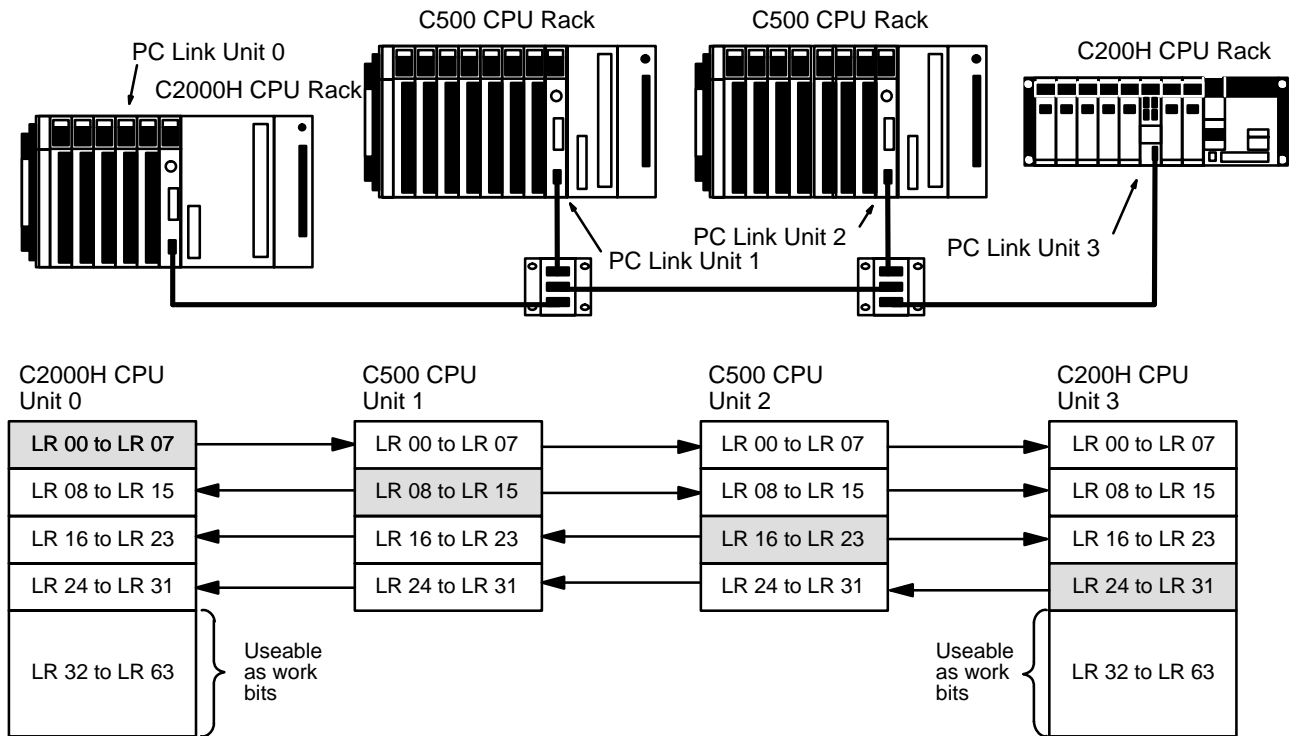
C500 CPU Rack

C500 CPU Rack

PC Link Unit 0

C200H CPU Rack

C2000H CPU Rack

PC Link Unit 2

PC Link Unit 1

PC Link Unit 3

C2000H CPU
Unit 0

C500 CPU
Unit 1

C500 CPU
Unit 2

C200H CPU
Unit 3

| C2000H CPU Unit 0 | C500 CPU Unit 1 | C500 CPU Unit 2 | C200H CPU Unit 3 |
|---|---|---|---|
| LR 00 to LR 07 | LR 00 to LR 07 | LR 00 to LR 07 | LR 00 to LR 07 |
| LR 08 to LR 15 | LR 08 to LR 15 | LR 08 to LR 15 | LR 08 to LR 15 |
| LR 16 to LR 23 | LR 16 to LR 23 | LR 16 to LR 23 | LR 16 to LR 23 |
| LR 24 to LR 31 | LR 24 to LR 31 | LR 24 to LR 31 | LR 24 to LR 31 |
| LR 32 to LR 63 | | | LR 32 to LR 63 |

Useable as work bits

Useable as work bits